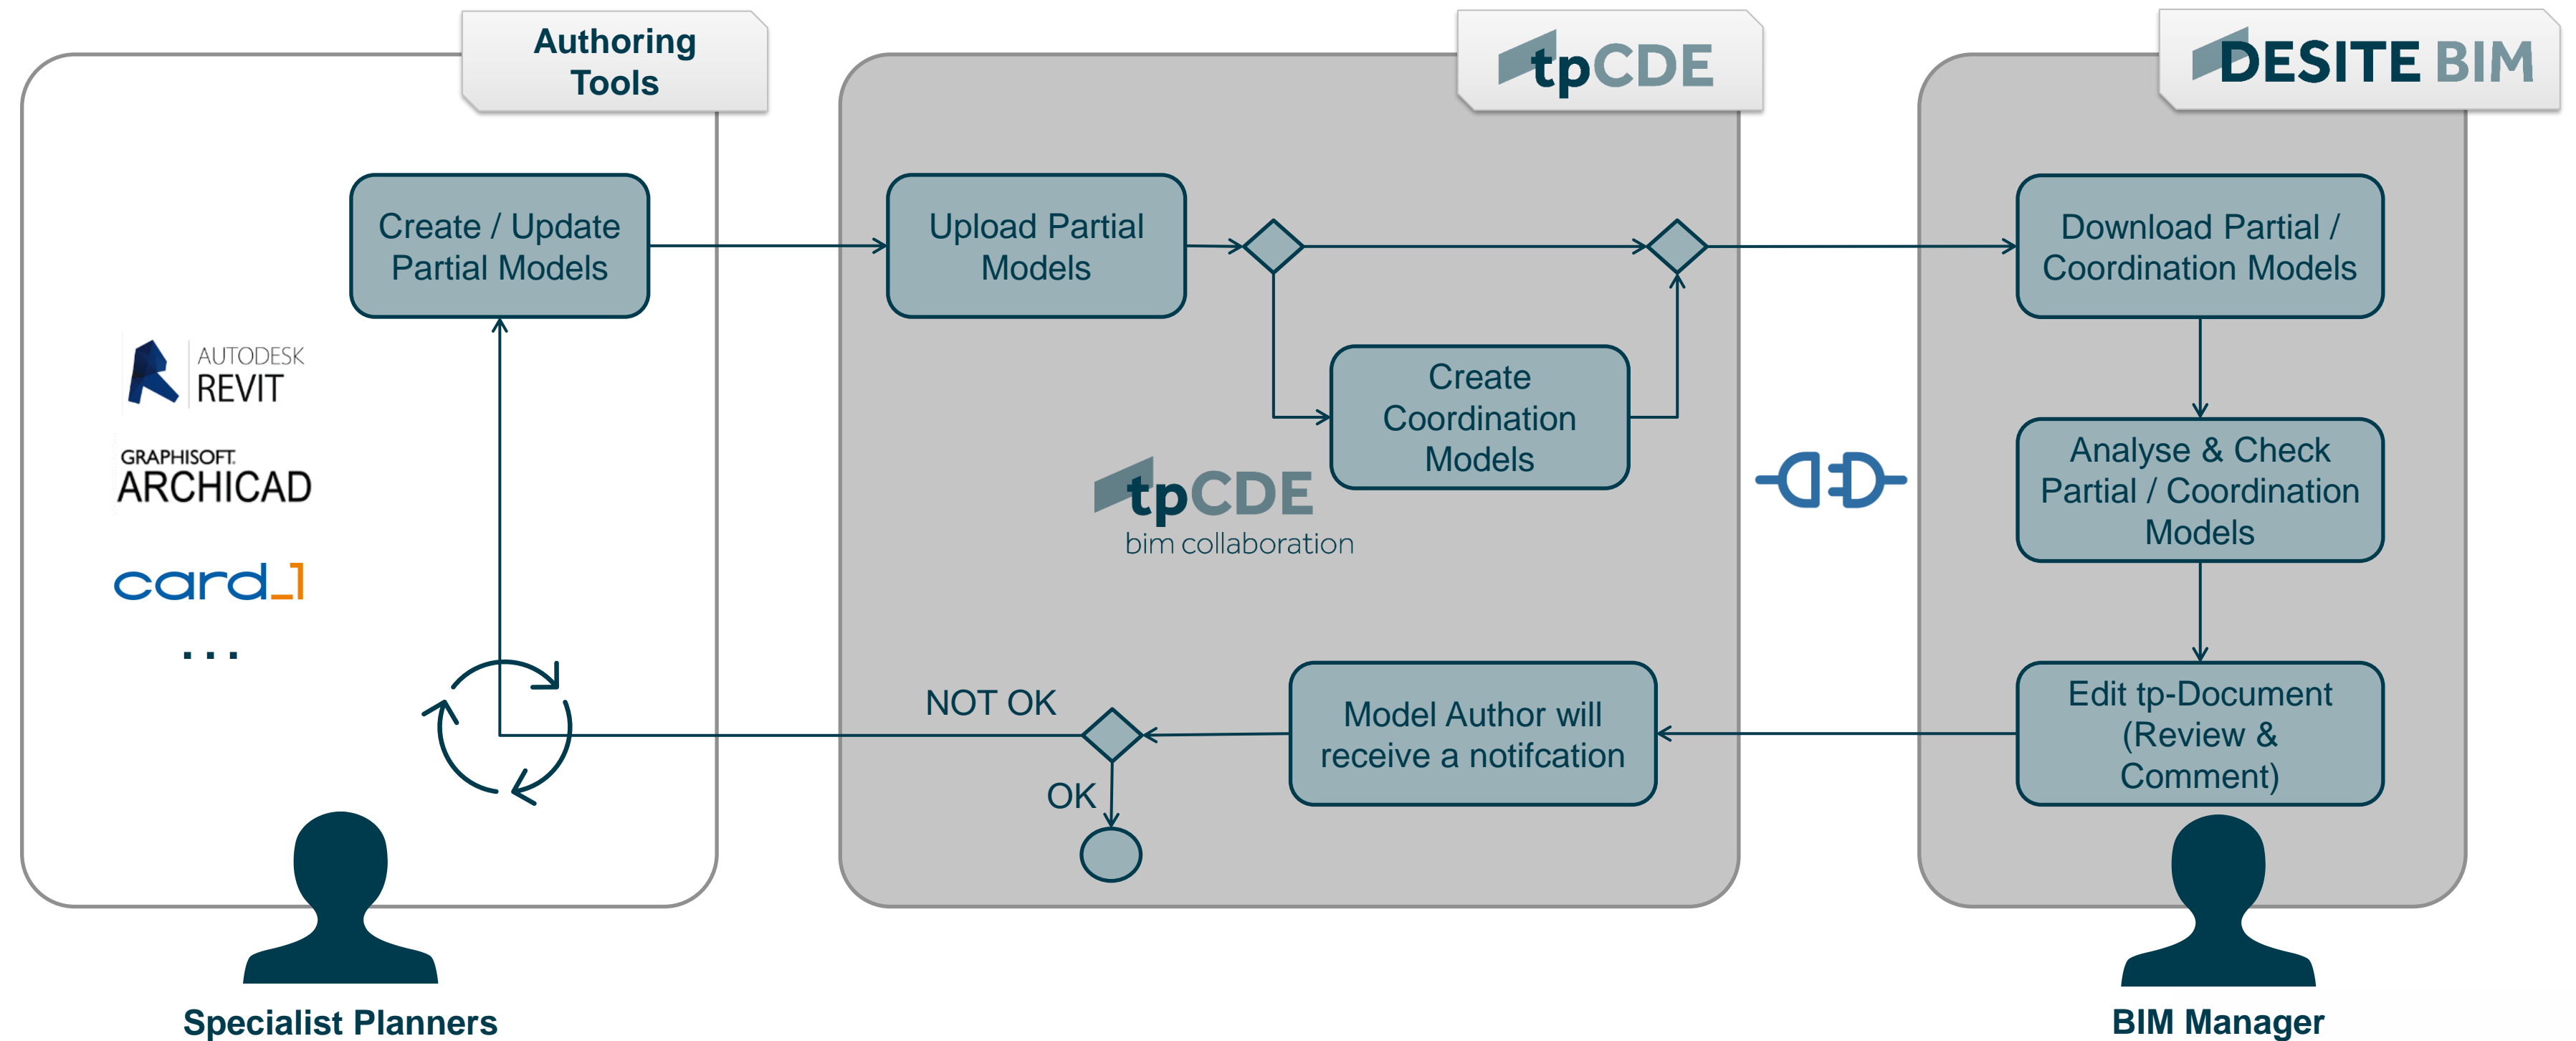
Authoring Tools

tpCDE

DESITE BIM

Create / Update Partial Models

AUTODESK REVIT

GRAPHISOFT ARCHICAD

card_1

...

Upload Partial Models

Create Coordination Models

tpCDE bim collaboration

Download Partial / Coordination Models

Analyse & Check Partial / Coordination Models

Edit tp-Document (Review & Comment)

NOT OK

Model Author will receive a notifcation

OK

Specialist Planners

BIM Manager